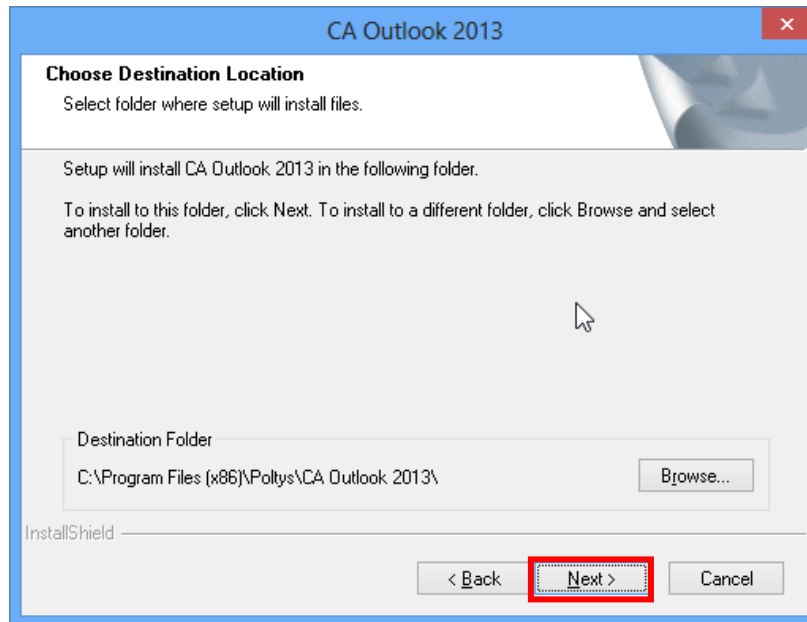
CA Outlook 2013

Choose Destination Location

Select folder where setup will install files.

Setup will install CA Outlook 2013 in the following folder.

To install to this folder, click Next. To install to a different folder, click Browse and select another folder.

Destination Folder

C:\Program Files (x86)\Poltys\CA Outlook 2013\

Browse...

InstallShield

< Back

Next >

Cancel